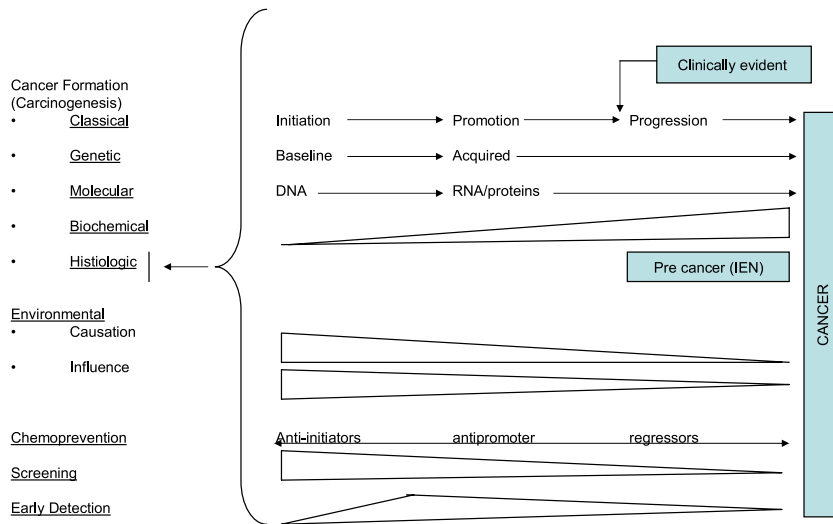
Cancer Formation (Carcinogenesis)
• Classical
• Genetic
• Molecular
• Biochemical
• Histiologic

Environmental
• Causation
• Influence

Chemoprevention
Screening
Early Detection

Clinically evident

Initiation Promotion Progression
Baseline Acquired
DNA RNA/proteins

Pre cancer (IEN)

Anti-initiators antipromoter regressors

CANCER